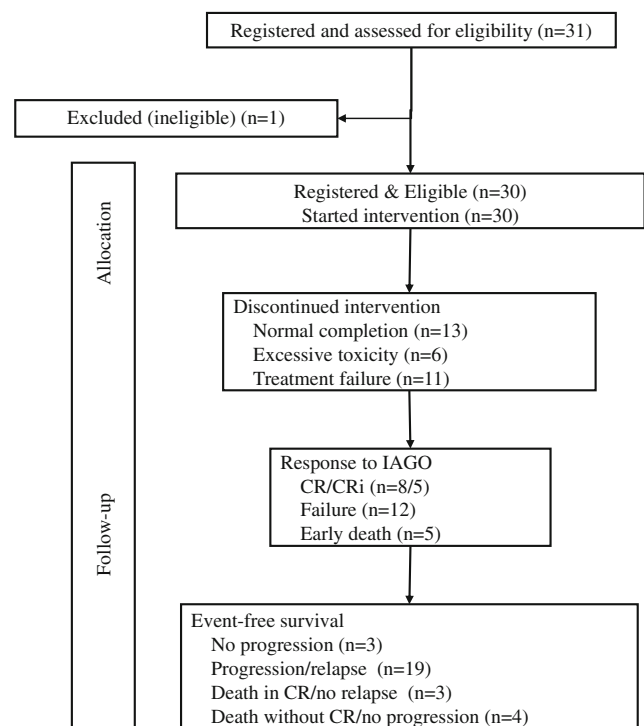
Registered and assessed for eligibility (n=31)

Excluded (ineligible) (n=1)

Allocation

Registered & Eligible (n=30)
Started intervention (n=30)

Discontinued intervention
Normal completion (n=13)
Excessive toxicity (n=6)
Treatment failure (n=11)

Follow-up

Response to IAGO
CR/CRi (n=8/5)
Failure (n=12)
Early death (n=5)

Event-free survival
No progression (n=3)
Progression/relapse (n=19)
Death in CR/no relapse (n=3)
Death without CR/no progression (n=4)